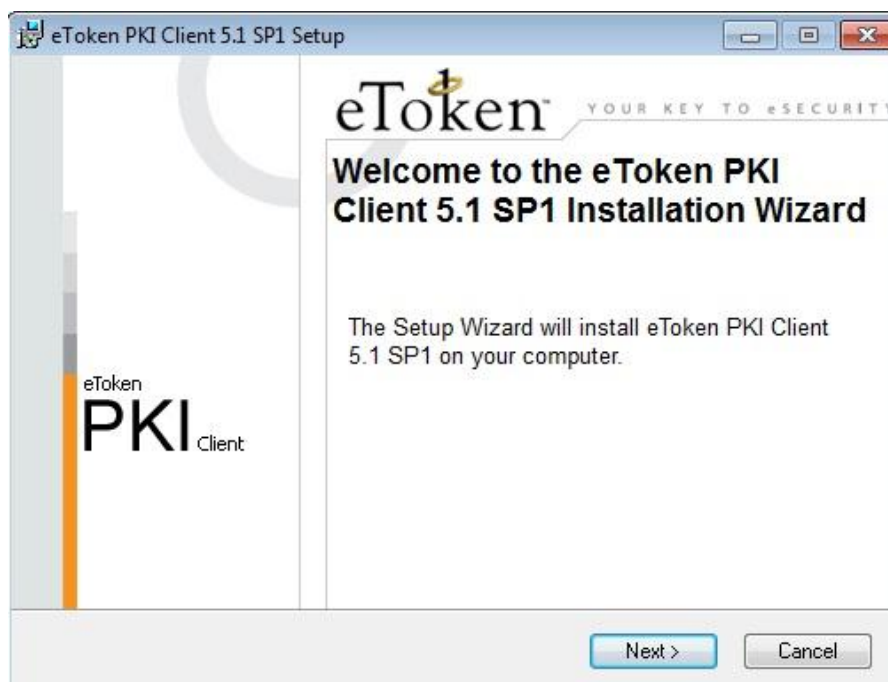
eToken PKI Client 5.1 SP1 Setup

eToken YOUR KEY TO eSECURIT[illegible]

Welcome to the eToken PKI Client 5.1 SP1 Installation Wizard

The Setup Wizard will install eToken PKI Client 5.1 SP1 on your computer.

eToken
PKI Client

Next >
Cancel